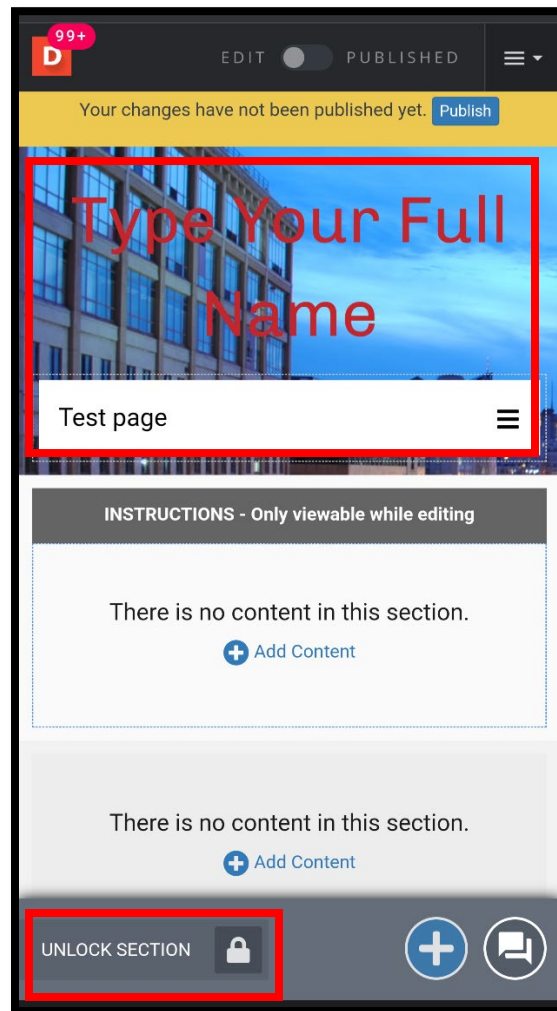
D 99+

EDIT PUBLISHED

Your changes have not been published yet. Publish

Type Your Full Name

Test page

INSTRUCTIONS - Only viewable while editing

There is no content in this section.

Add Content

There is no content in this section.

Add Content

UNLOCK SECTION